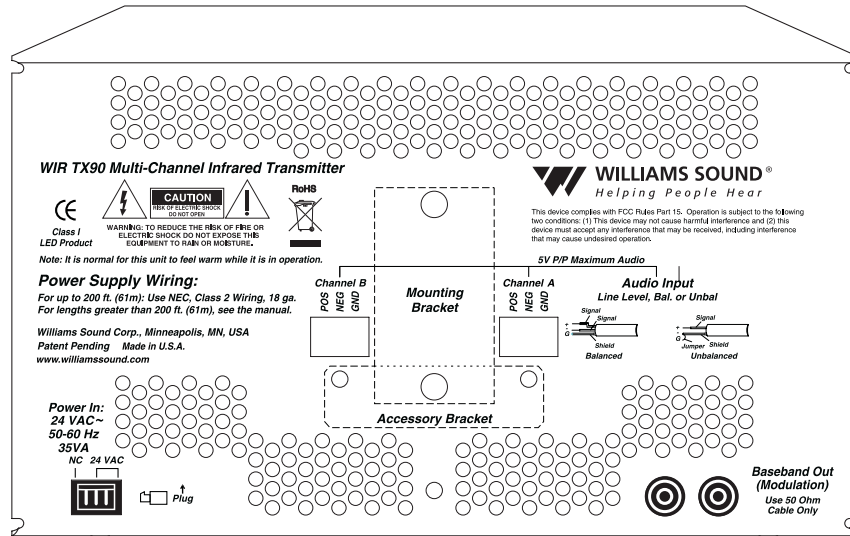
WIR TX90 Multi-Channel Infrared Transmitter

CE
Class I
LED Product

CAUTION
RISK OF ELECTRIC SHOCK DO NOT OPEN
WARNING: TO REDUCE THE RISK OF FIRE OR ELECTRIC SHOCK DO NOT EXPOSE THIS EQUIPMENT TO RAIN OR MOISTURE.

RoHS

Note: It is normal for this unit to feel warm while it is in operation.

WILLIAMS SOUND®
Helping People Hear

This device complies with FCC Rules Part 15. Operation is subject to the following two conditions: (1) This device may not cause harmful interference and (2) this device must accept any interference that may be received, including interference that may cause undesired operation.

Power Supply Wiring:
For up to 200 ft. (61m): Use NEC, Class 2 Wiring, 18 ga.
For lengths greater than 200 ft. (61m), see the manual.

Williams Sound Corp., Minneapolis, MN, USA
Patent Pending Made in U.S.A.
www.williamssound.com

Channel B
POS NEG GND

Mounting Bracket

5V P/P Maximum Audio
Channel A
POS NEG GND

Audio Input
Line Level, Bal. or Unbal

Signal
Signal
+
-
G
Shield
Balanced

Signal
+
G
Jumper Shield
Unbalanced

Accessory Bracket

Power In:
24 VAC~
50-60 Hz
35VA

NC 24 VAC

Plug

Baseband Out
(Modulation)
Use 50 Ohm
Cable Only